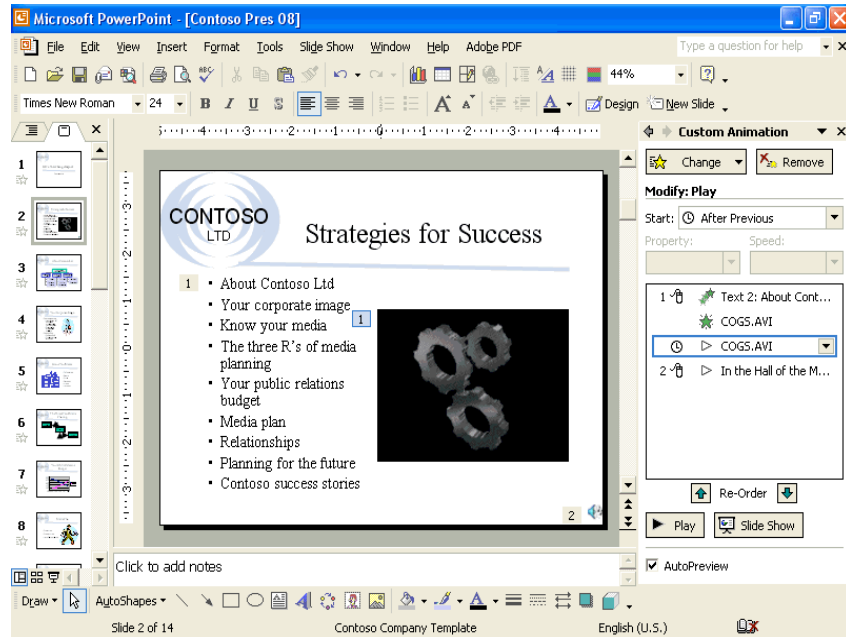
Microsoft PowerPoint - [Contoso Pres 08]

File Edit View Insert Format Tools Slide Show Window Help Adobe PDF

Type a question for help

44%

Times New Roman 24 B I U S Design New Slide

Custom Animation

Change Remove

Modify: Play

Start: After Previous

Property: Speed:

1 Text 2: About Cont...

COGS.AVI

COGS.AVI

2 In the Hall of the M...

Re-Order

Play Slide Show

AutoPreview

1
2
3
4
5
6
7
8

CONTOSO
LTD

Strategies for Success

1

- About Contoso Ltd
- Your corporate image
- Know your media
- The three R's of media planning
- Your public relations budget
- Media plan
- Relationships
- Planning for the future
- Contoso success stories

1

2

Click to add notes

Draw AutoShapes

Slide 2 of 14 Contoso Company Template English (U.S.)